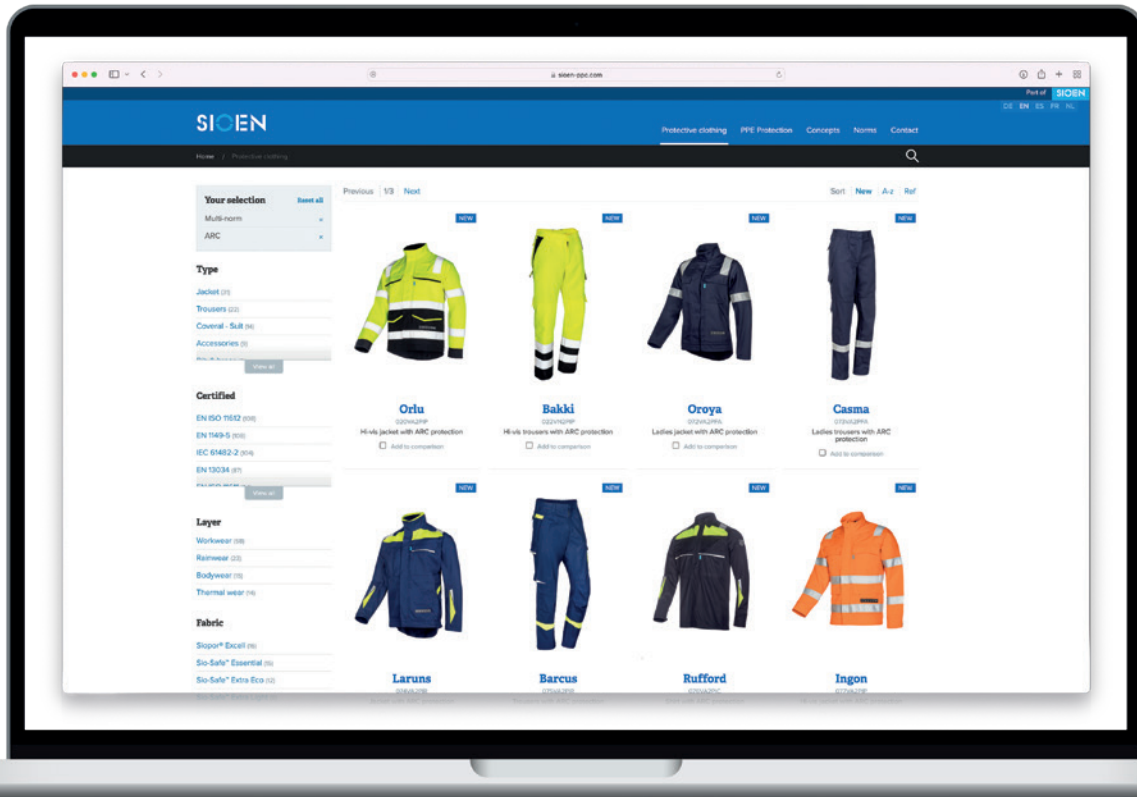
sioen-ppc.com

Part of SIOEN

DE EN ES FR NL

SIOEN

Protective clothing PPE Protection Concepts Norms Contact

Home / Protective clothing

Your selection Reset all

Multi-norm ×

ARC ×

Type

Jacket (31)

Trousers (22)

Coverall - Suit (56)

Accessories (5)

View all

Certified

EN ISO 11612 (108)

EN 1149-5 (105)

IEC 61482-2 (104)

EN 13034 (87)

View all

Layer

Workwear (98)

Rainwear (22)

Bodywear (15)

Thermal wear (14)

Fabric

Siopor® Excell (16)

Sio-Safe® Essential (15)

Sio-Safe® Extra-Eco (12)

Previous 1/3 Next

Sort New A-z Ref

NEW

Orlu

020VA2PIP

Hi-vis jacket with ARC protection

Add to comparison

NEW

Bakki

022VN2PIP

Hi-vis trousers with ARC protection

Add to comparison

NEW

Oroya

072VA2PPA

Ladies jacket with ARC protection

Add to comparison

NEW

Casma

073VA2PPA

Ladies trousers with ARC protection

Add to comparison

NEW

Laruns

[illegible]

NEW

Barcus

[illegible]

NEW

Rufford

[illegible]

NEW

Ingon

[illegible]